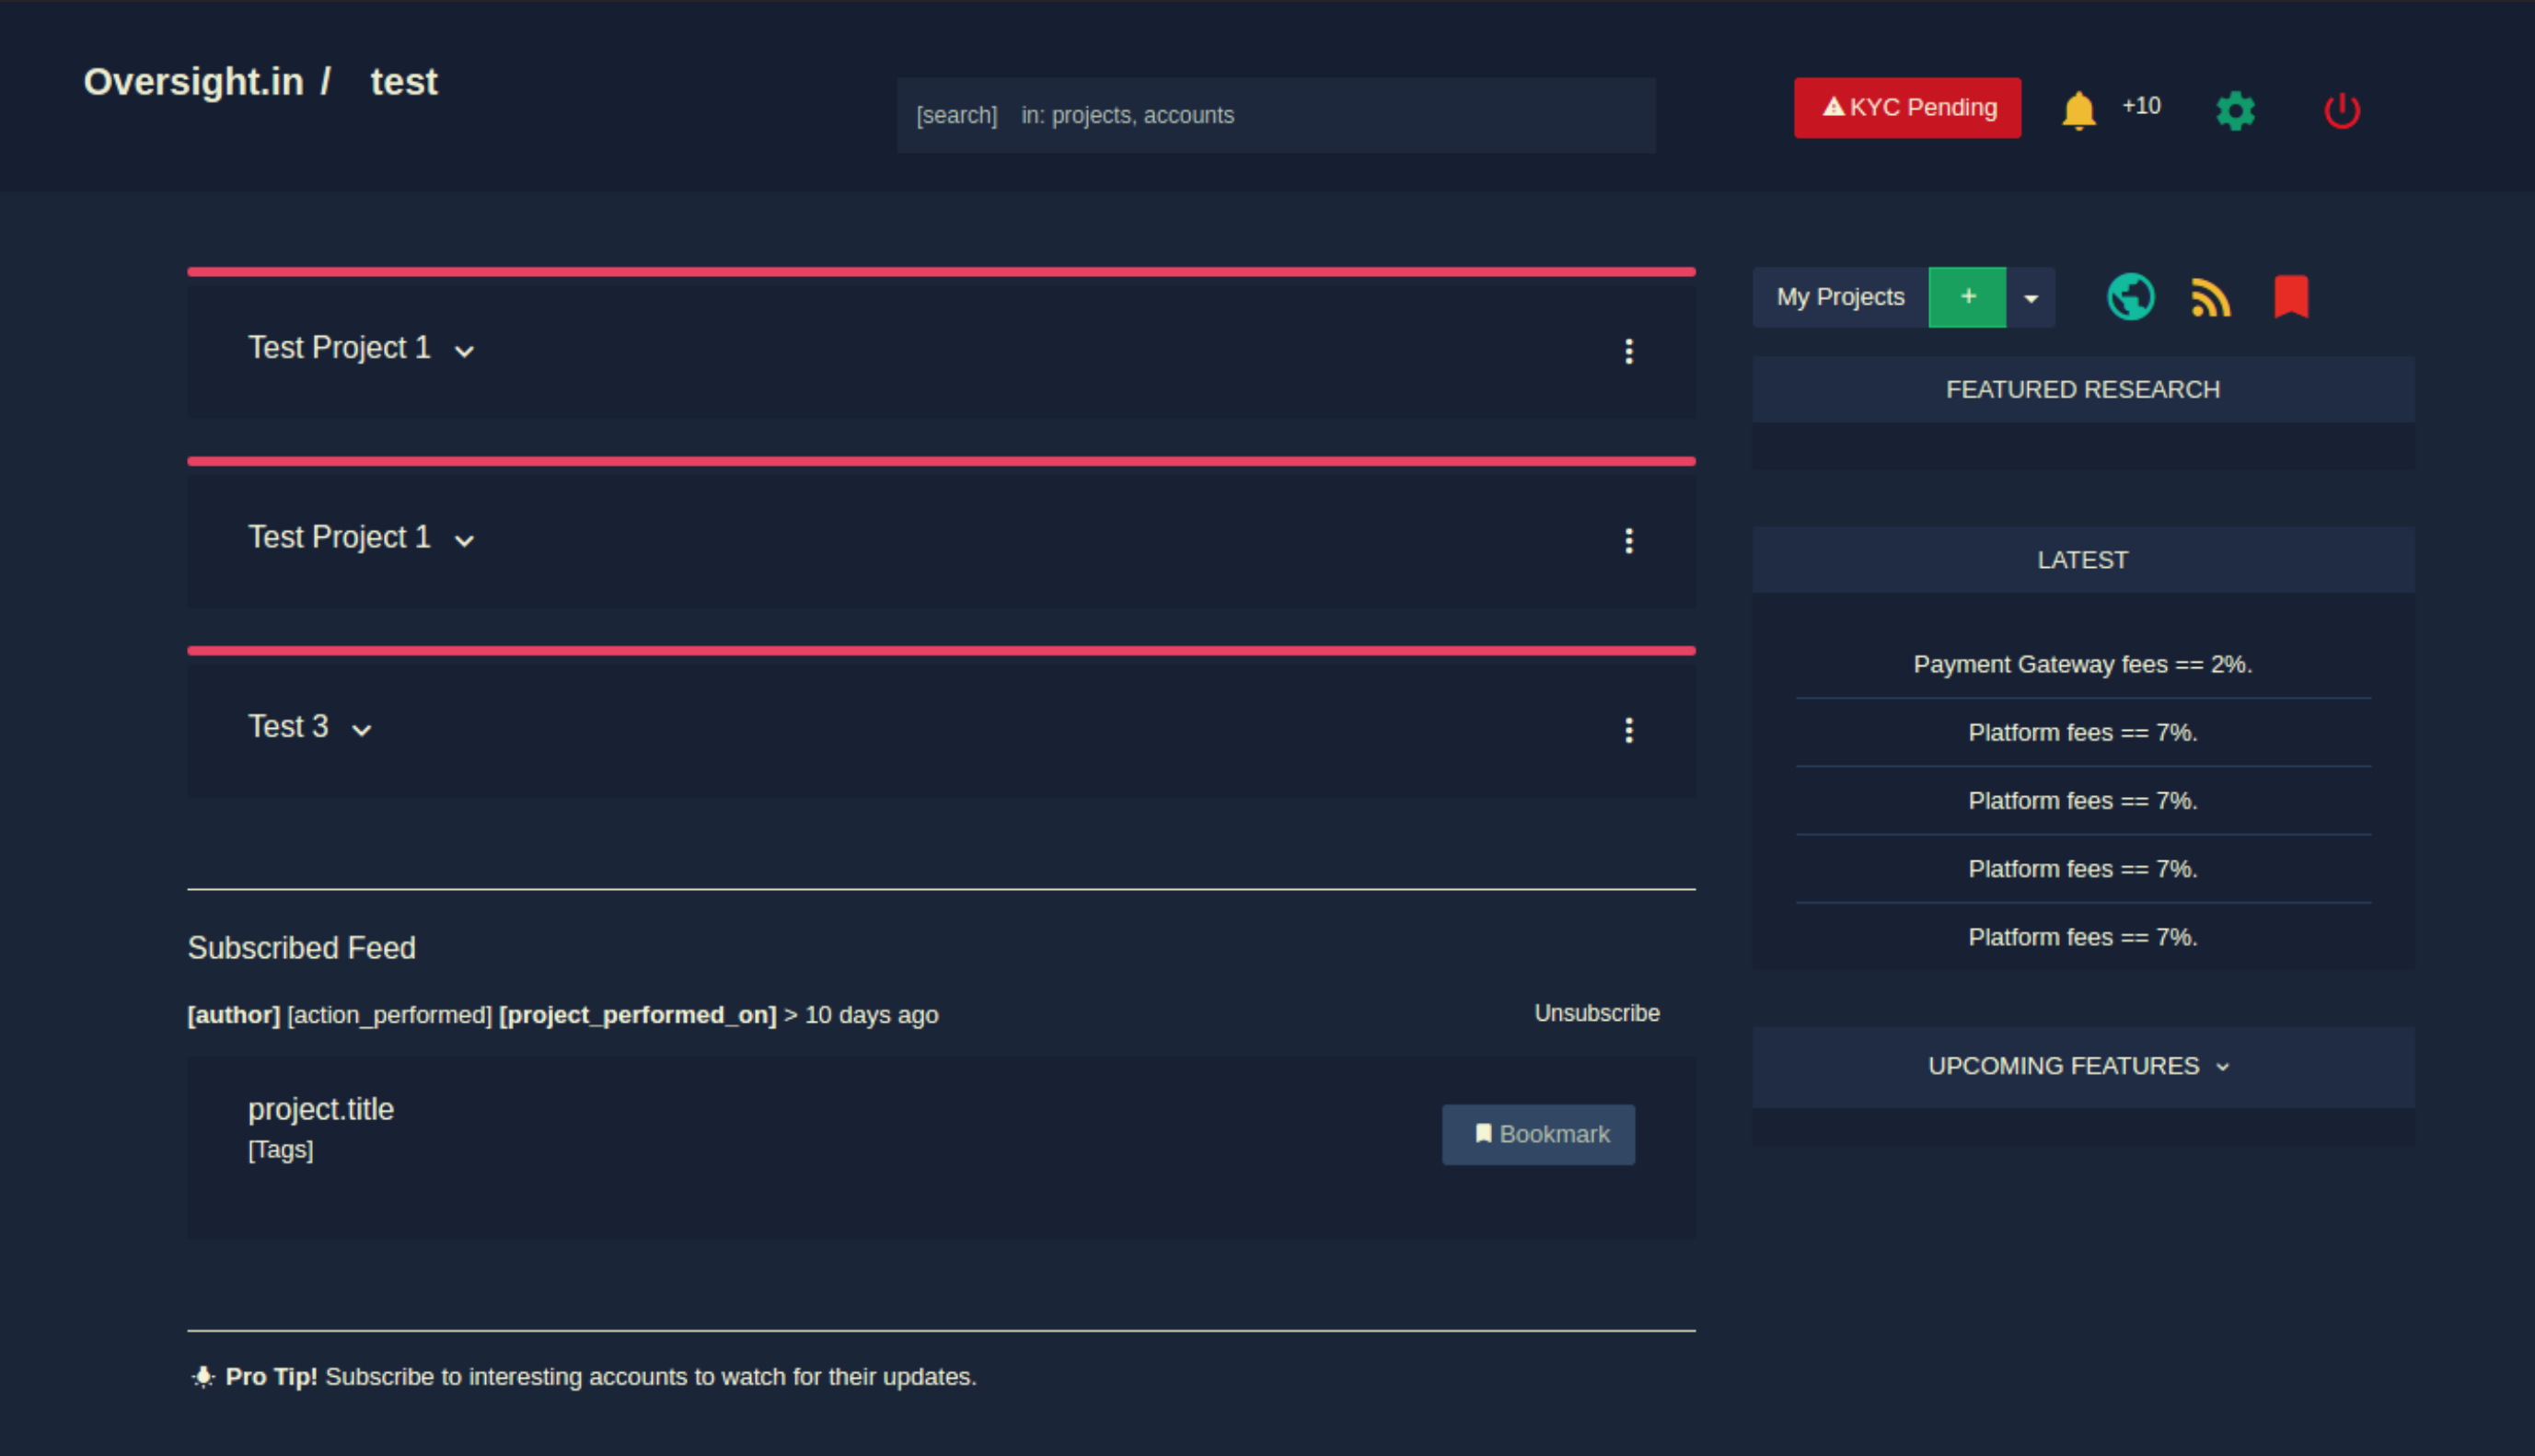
Oversight.in / test

[search] in: projects, accounts

KYC Pending

+10

Test Project 1

Test Project 1

Test 3

My Projects +

FEATURED RESEARCH

LATEST

Payment Gateway fees == 2%.

Platform fees == 7%.

Platform fees == 7%.

Platform fees == 7%.

Platform fees == 7%.

Subscribed Feed

**[author]** [action_performed] **[project_performed_on]** > 10 days ago

Unsubscribe

project.title
[Tags]

Bookmark

UPCOMING FEATURES

**Pro Tip!** Subscribe to interesting accounts to watch for their updates.